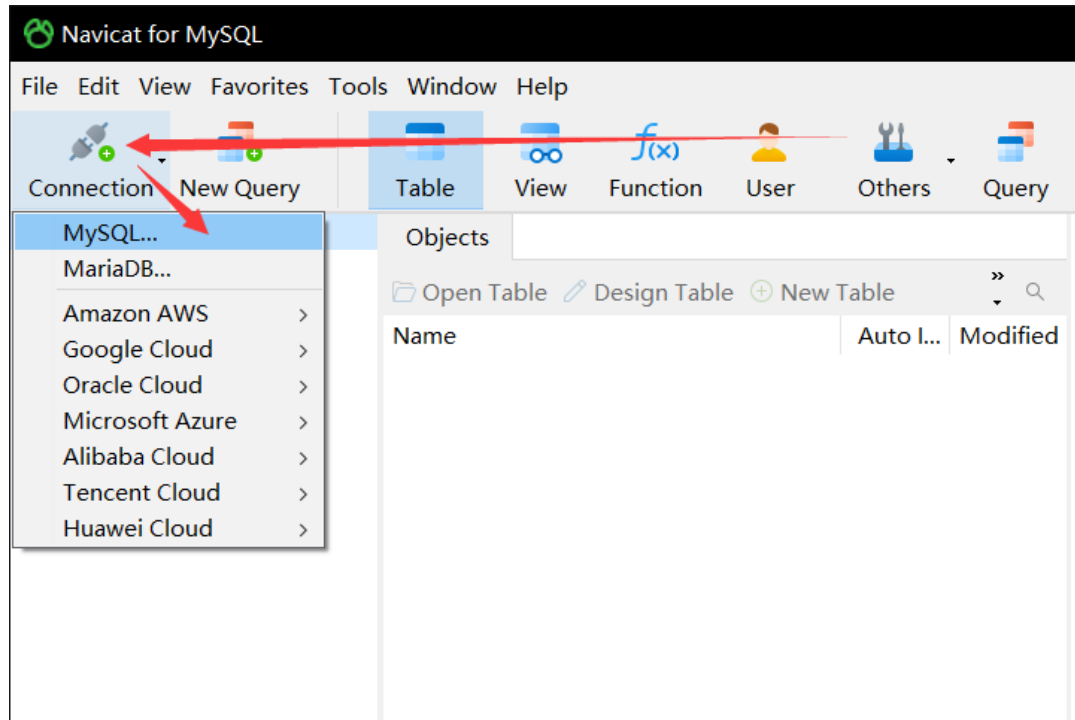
Navicat for MySQL

File Edit View Favorites Tools Window Help

Connection New Query Table View Function User Others Query

MySQL...
MariaDB...
Amazon AWS >
Google Cloud >
Oracle Cloud >
Microsoft Azure >
Alibaba Cloud >
Tencent Cloud >
Huawei Cloud >

Objects

Open Table Design Table New Table »

| Name | Auto I... | Modified |
|---|---|---|